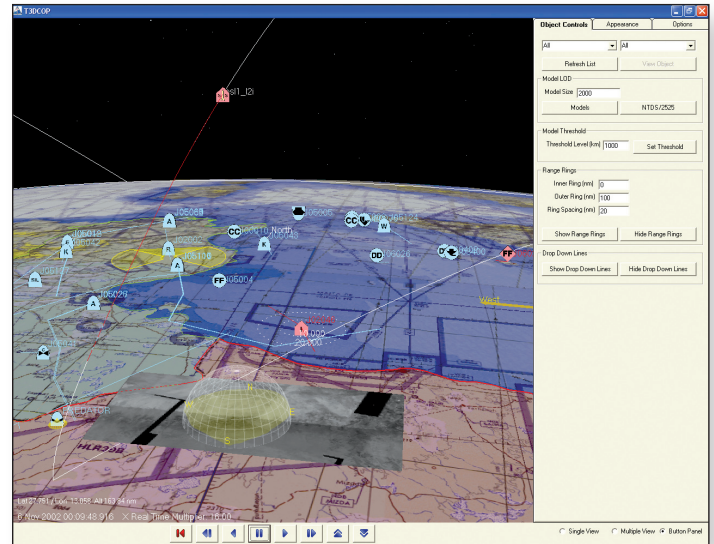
T3DCOP

Object Controls | Appearance | Options

All
All
Refresh List
View Object

Model LOD
Model Size 2000
Models
NTDS/2525

Model Threshold
Threshold Level (km) 1000
Set Threshold

Range Rings
Inner Ring (nm) 0
Outer Ring (nm) 100
Ring Spacing (nm) 20
Show Range Rings
Hide Range Rings

Drop Down Lines
Show Drop Down Lines
Hide Drop Down Lines

CC
K
A
R
A
FF
DD
W
CC
FF
A
North
West
E
S
N
J05004
J05029
J05100
HLR03B

Lat 27.751 Lon 13.858 Alt 163.84 nm
6 Nov 2002 00:09:48.916 X Real Time Multiplier: 16.00

Single View
Multiple View
Button Panel